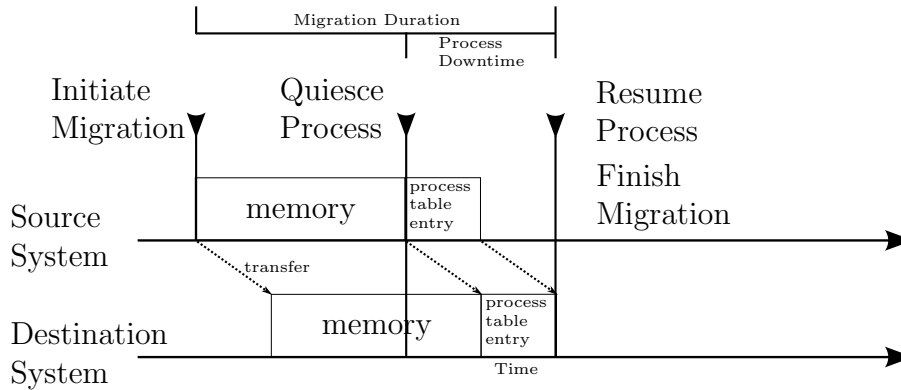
Migration Duration

Process Downtime

Initiate Migration

Quiesce Process

Resume Process

Finish Migration

Source System

memory

process table entry

transfer

Destination System

memory

process table entry

Time